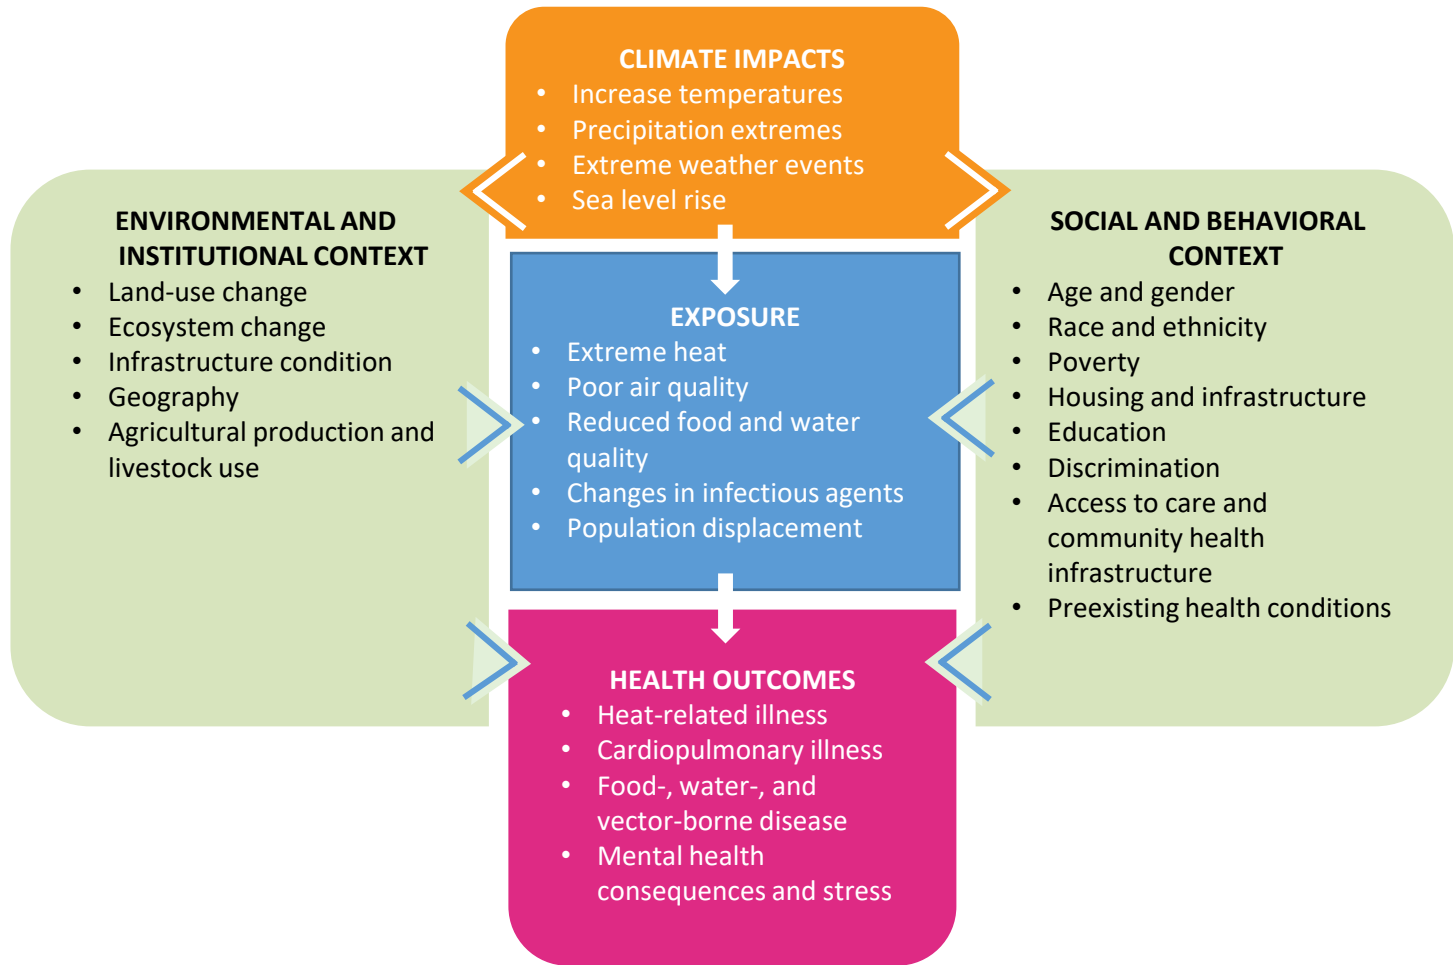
CLIMATE IMPACTS
• Increase temperatures
• Precipitation extremes
• Extreme weather events
• Sea level rise

ENVIRONMENTAL AND INSTITUTIONAL CONTEXT
• Land-use change
• Ecosystem change
• Infrastructure condition
• Geography
• Agricultural production and livestock use

EXPOSURE
• Extreme heat
• Poor air quality
• Reduced food and water quality
• Changes in infectious agents
• Population displacement

SOCIAL AND BEHAVIORAL CONTEXT
• Age and gender
• Race and ethnicity
• Poverty
• Housing and infrastructure
• Education
• Discrimination
• Access to care and community health infrastructure
• Preexisting health conditions

HEALTH OUTCOMES
• Heat-related illness
• Cardiopulmonary illness
• Food-, water-, and vector-borne disease
• Mental health consequences and stress